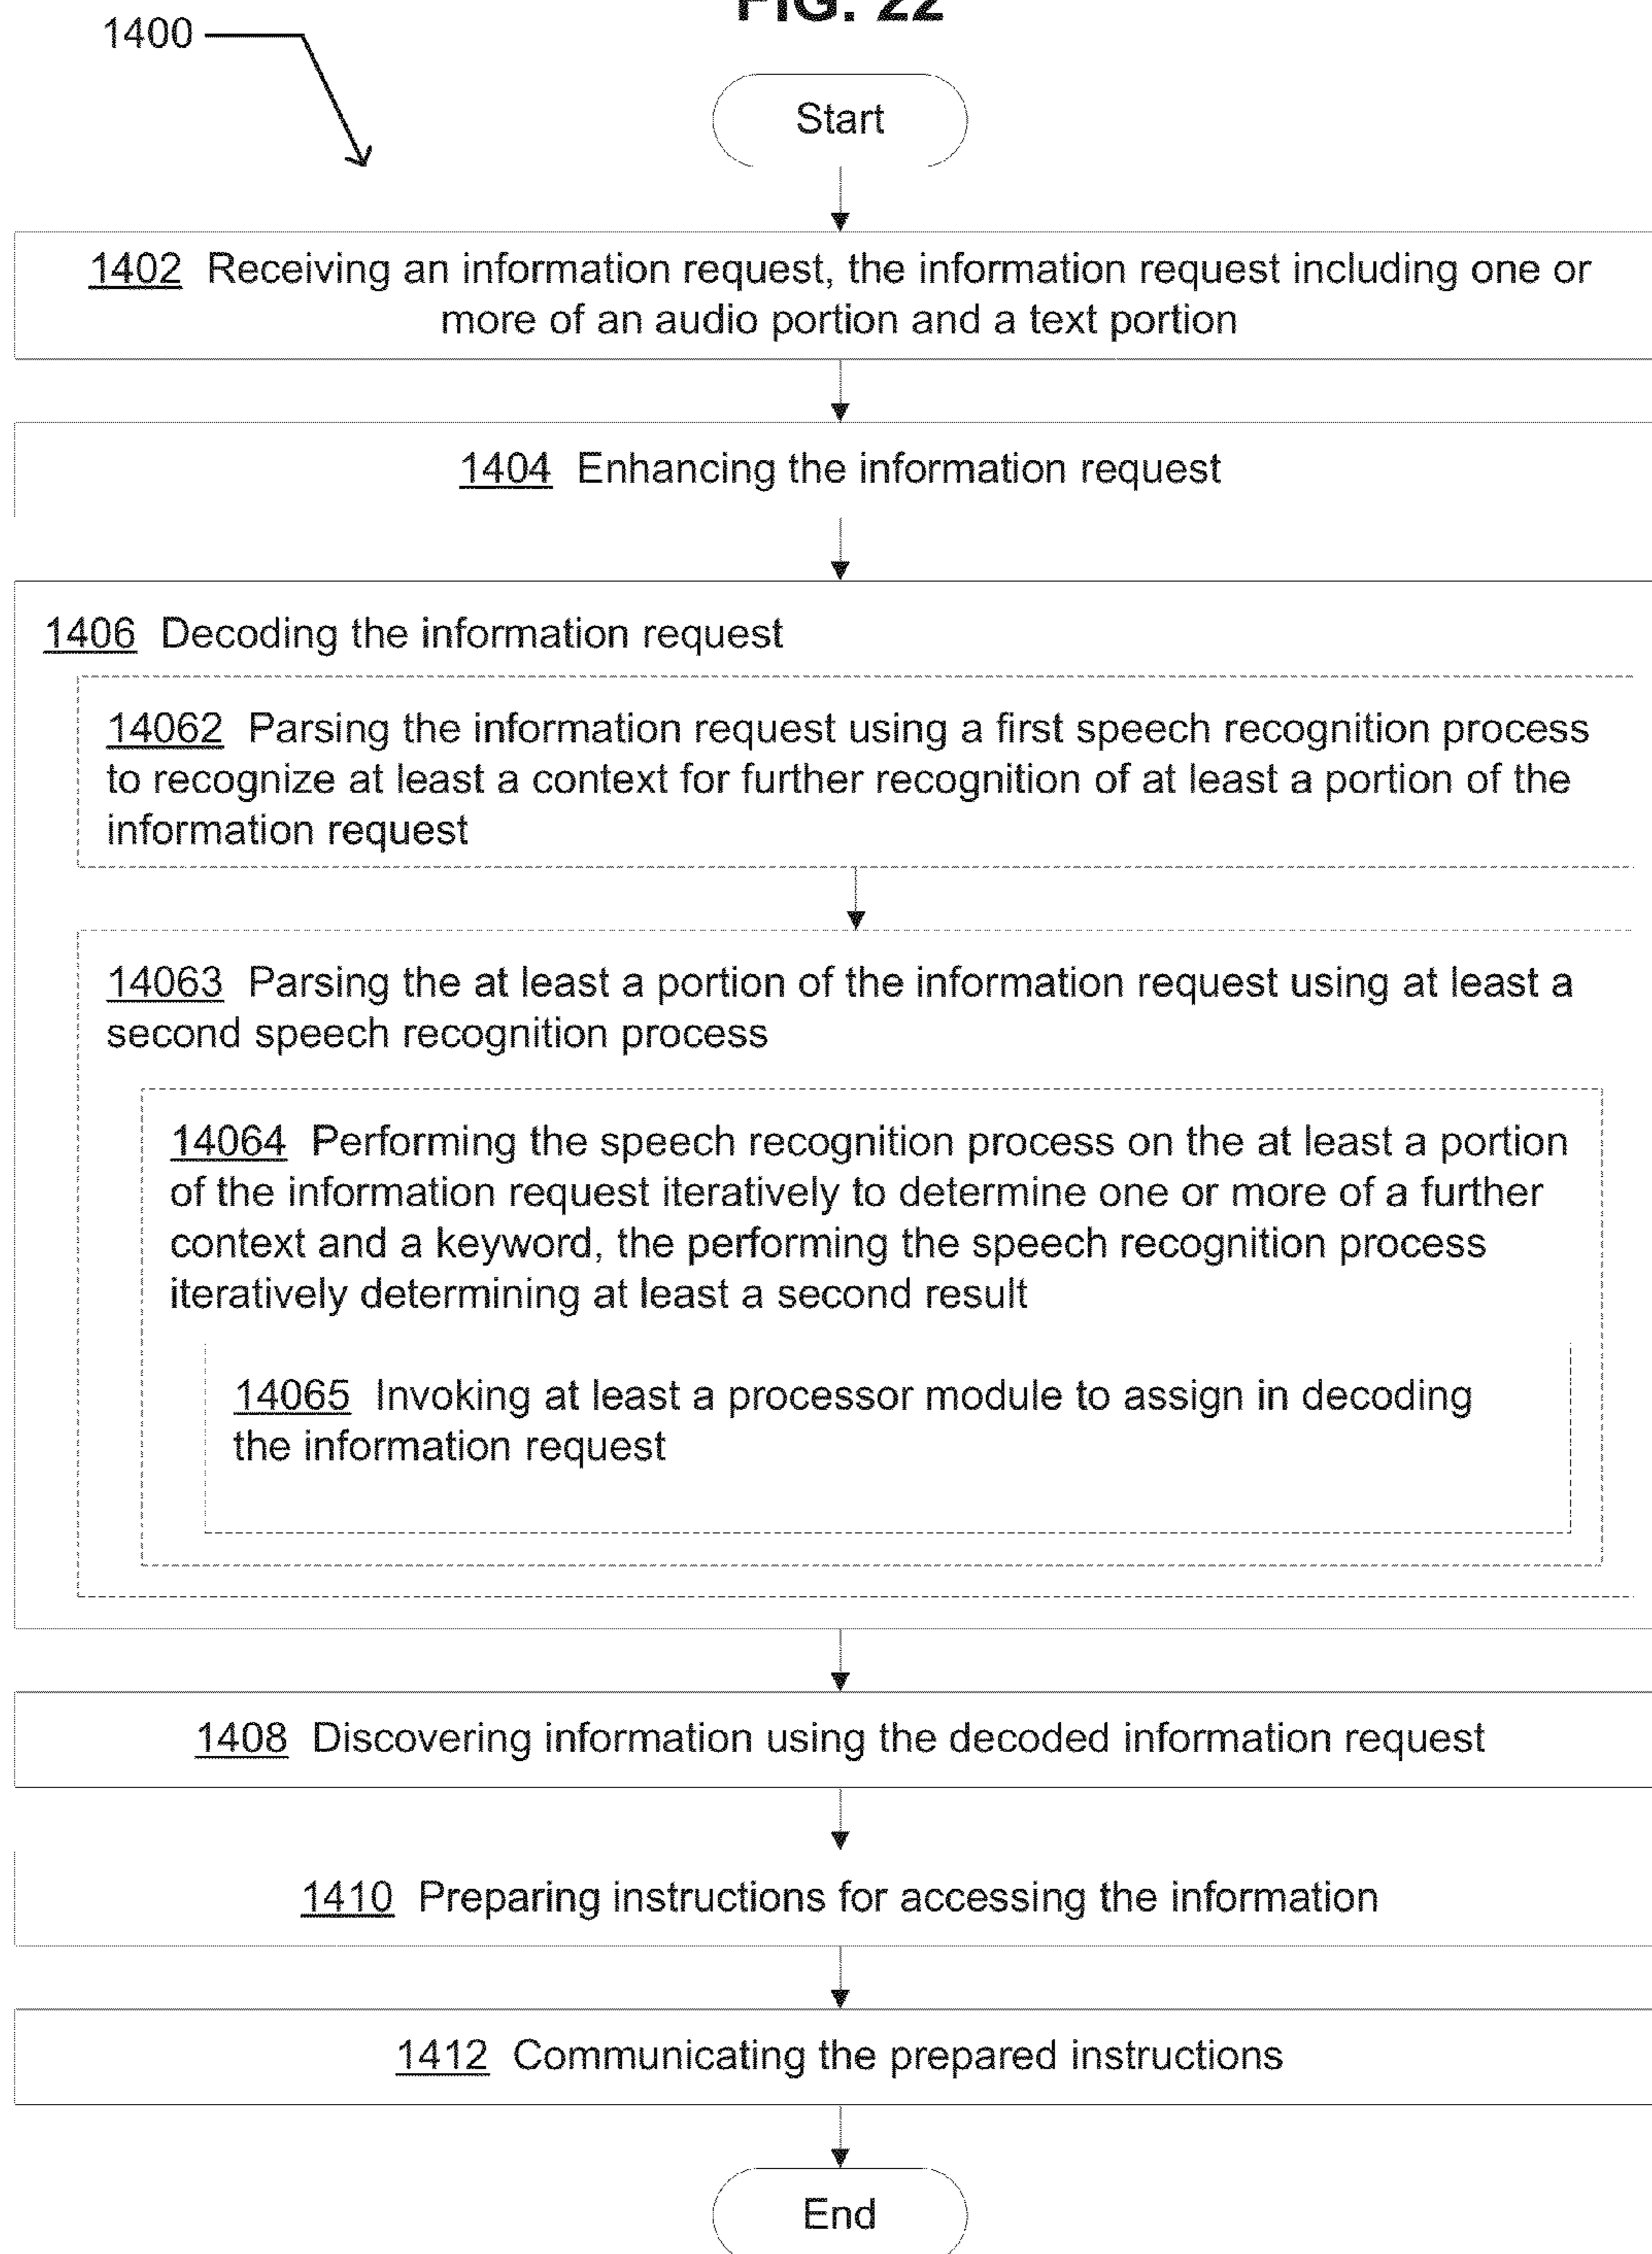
FIG. 22

1400

Start

1402 Receiving an information request, the information request including one or more of an audio portion and a text portion

1404 Enhancing the information request

1406 Decoding the information request

14062 Parsing the information request using a first speech recognition process to recognize at least a context for further recognition of at least a portion of the information request

14063 Parsing the at least a portion of the information request using at least a second speech recognition process

14064 Performing the speech recognition process on the at least a portion of the information request iteratively to determine one or more of a further context and a keyword, the performing the speech recognition process iteratively determining at least a second result

14065 Invoking at least a processor module to assign in decoding the information request

1408 Discovering information using the decoded information request

1410 Preparing instructions for accessing the information

1412 Communicating the prepared instructions

End